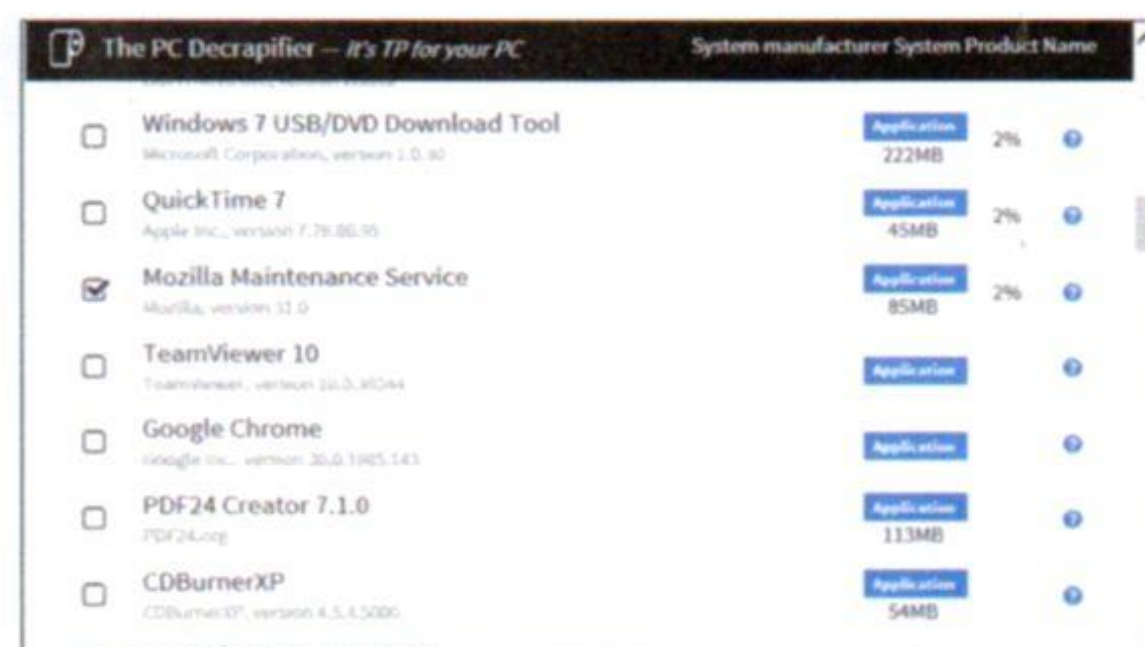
The PC Decrapifier — It's TP for your PC

System manufacturer System Product Name

Windows 7 USB/DVD Download Tool
Microsoft Corporation, version 1.0.30
Application
222MB
2%

QuickTime 7
Apple Inc., version 7.79.80.95
Application
45MB
2%

Mozilla Maintenance Service
Mozilla, version 31.0
Application
85MB
2%

TeamViewer 10
TeamViewer, version 10.0.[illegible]
Application

Google Chrome
Google Inc., version 36.0.1985.143
Application

PDF24 Creator 7.1.0
PDF24.org
Application
113MB

CDBurnerXP
CDBurnerXP, version 4.5.4.5000
Application
54MB